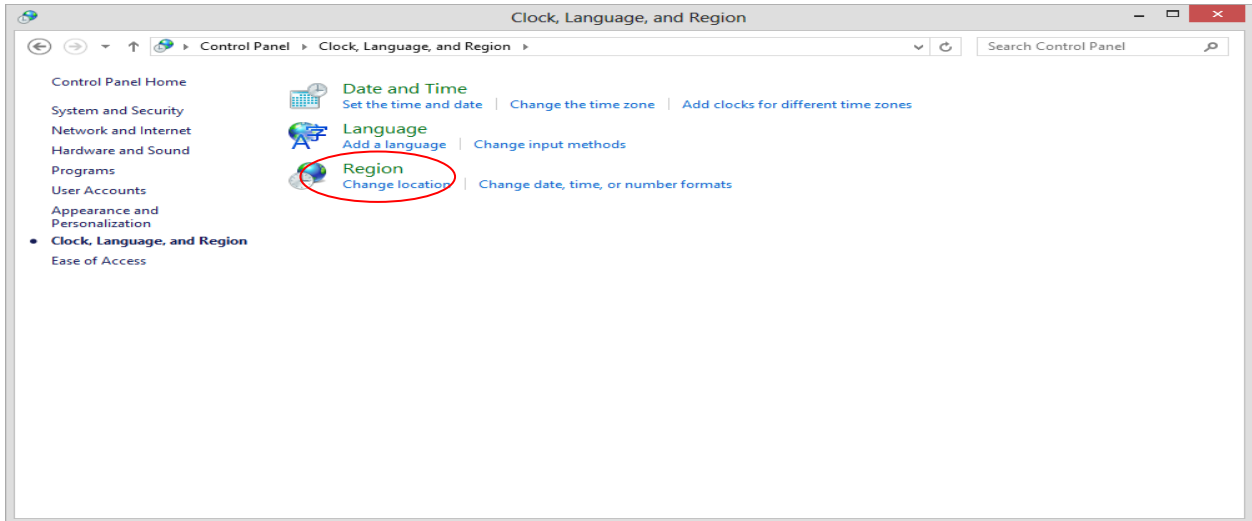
Clock, Language, and Region

Control Panel ▸ Clock, Language, and Region ▸

Search Control Panel

Control Panel Home

System and Security

Network and Internet

Hardware and Sound

Programs

User Accounts

Appearance and Personalization

Clock, Language, and Region

Ease of Access

Date and Time

Set the time and date | Change the time zone | Add clocks for different time zones

Language

Add a language | Change input methods

Region

Change location | Change date, time, or number formats